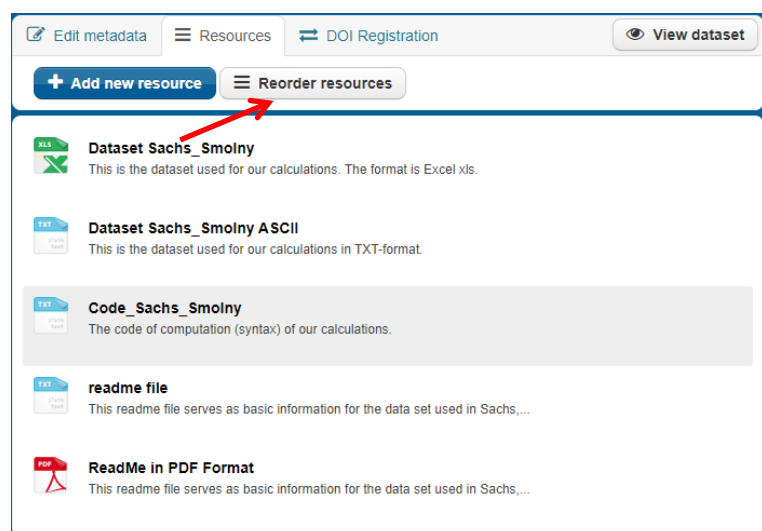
Edit metadata Resources DOI Registration View dataset

Add new resource Reorder resources

XLS
Dataset Sachs_Smolny
This is the dataset used for our calculations. The format is Excel xls.

TXT
Dataset Sachs_Smolny ASCII
This is the dataset used for our calculations in TXT-format.

TXT
Code_Sachs_Smolny
The code of computation (syntax) of our calculations.

TXT
readme file
This readme file serves as basic information for the data set used in Sachs,...

PDF
ReadMe in PDF Format
This readme file serves as basic information for the data set used in Sachs,...